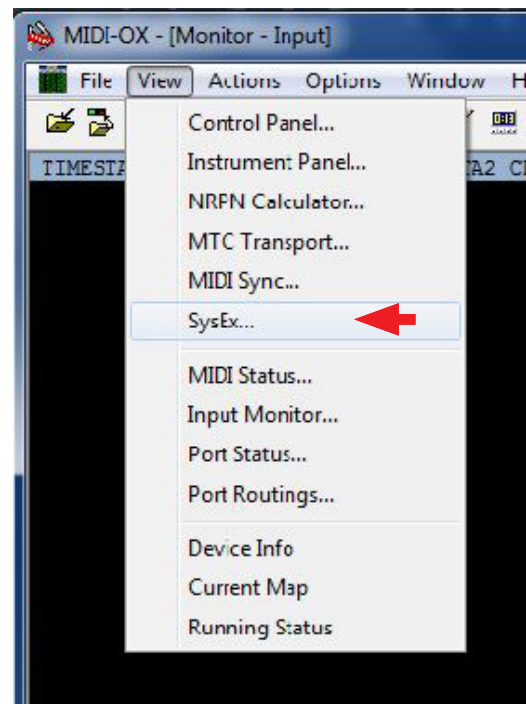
MIDI-OX - [Monitor - Input]

File View Actions Options Window H

TIMESTA TA2 CH

Control Panel...
Instrument Panel...
NRPN Calculator...
MTC Transport...
MIDI Sync...
SysEx...
MIDI Status...
Input Monitor...
Port Status...
Port Routings...
Device Info
Current Map
Running Status